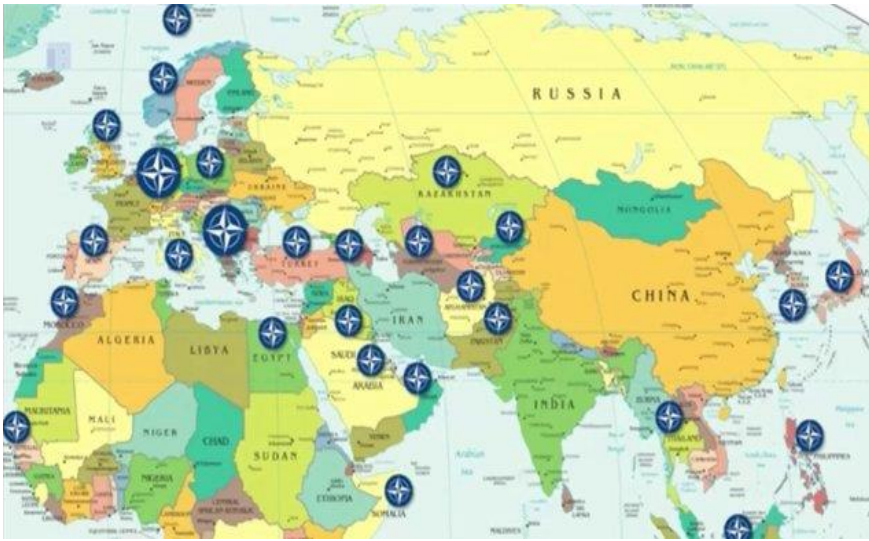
RUSSIA

KAZAKHSTAN

MONGOLIA

CHINA

UKRAINE

FRANCE

TURKEY

IRAN

IRAQ

AFGHANISTAN

PAKISTAN

INDIA

BURMA

THAILAND

PHILIPPINES

MOROCCO

ALGERIA

LIBYA

EGYPT

SAUDI ARABIA

MAURITANIA

MALI

NIGER

CHAD

SUDAN

NIGERIA

ETHIOPIA

SOMALIA

CENTRAL AFRICAN REPUBLIC

YEMEN

FINLAND

SWEDEN

SPAIN